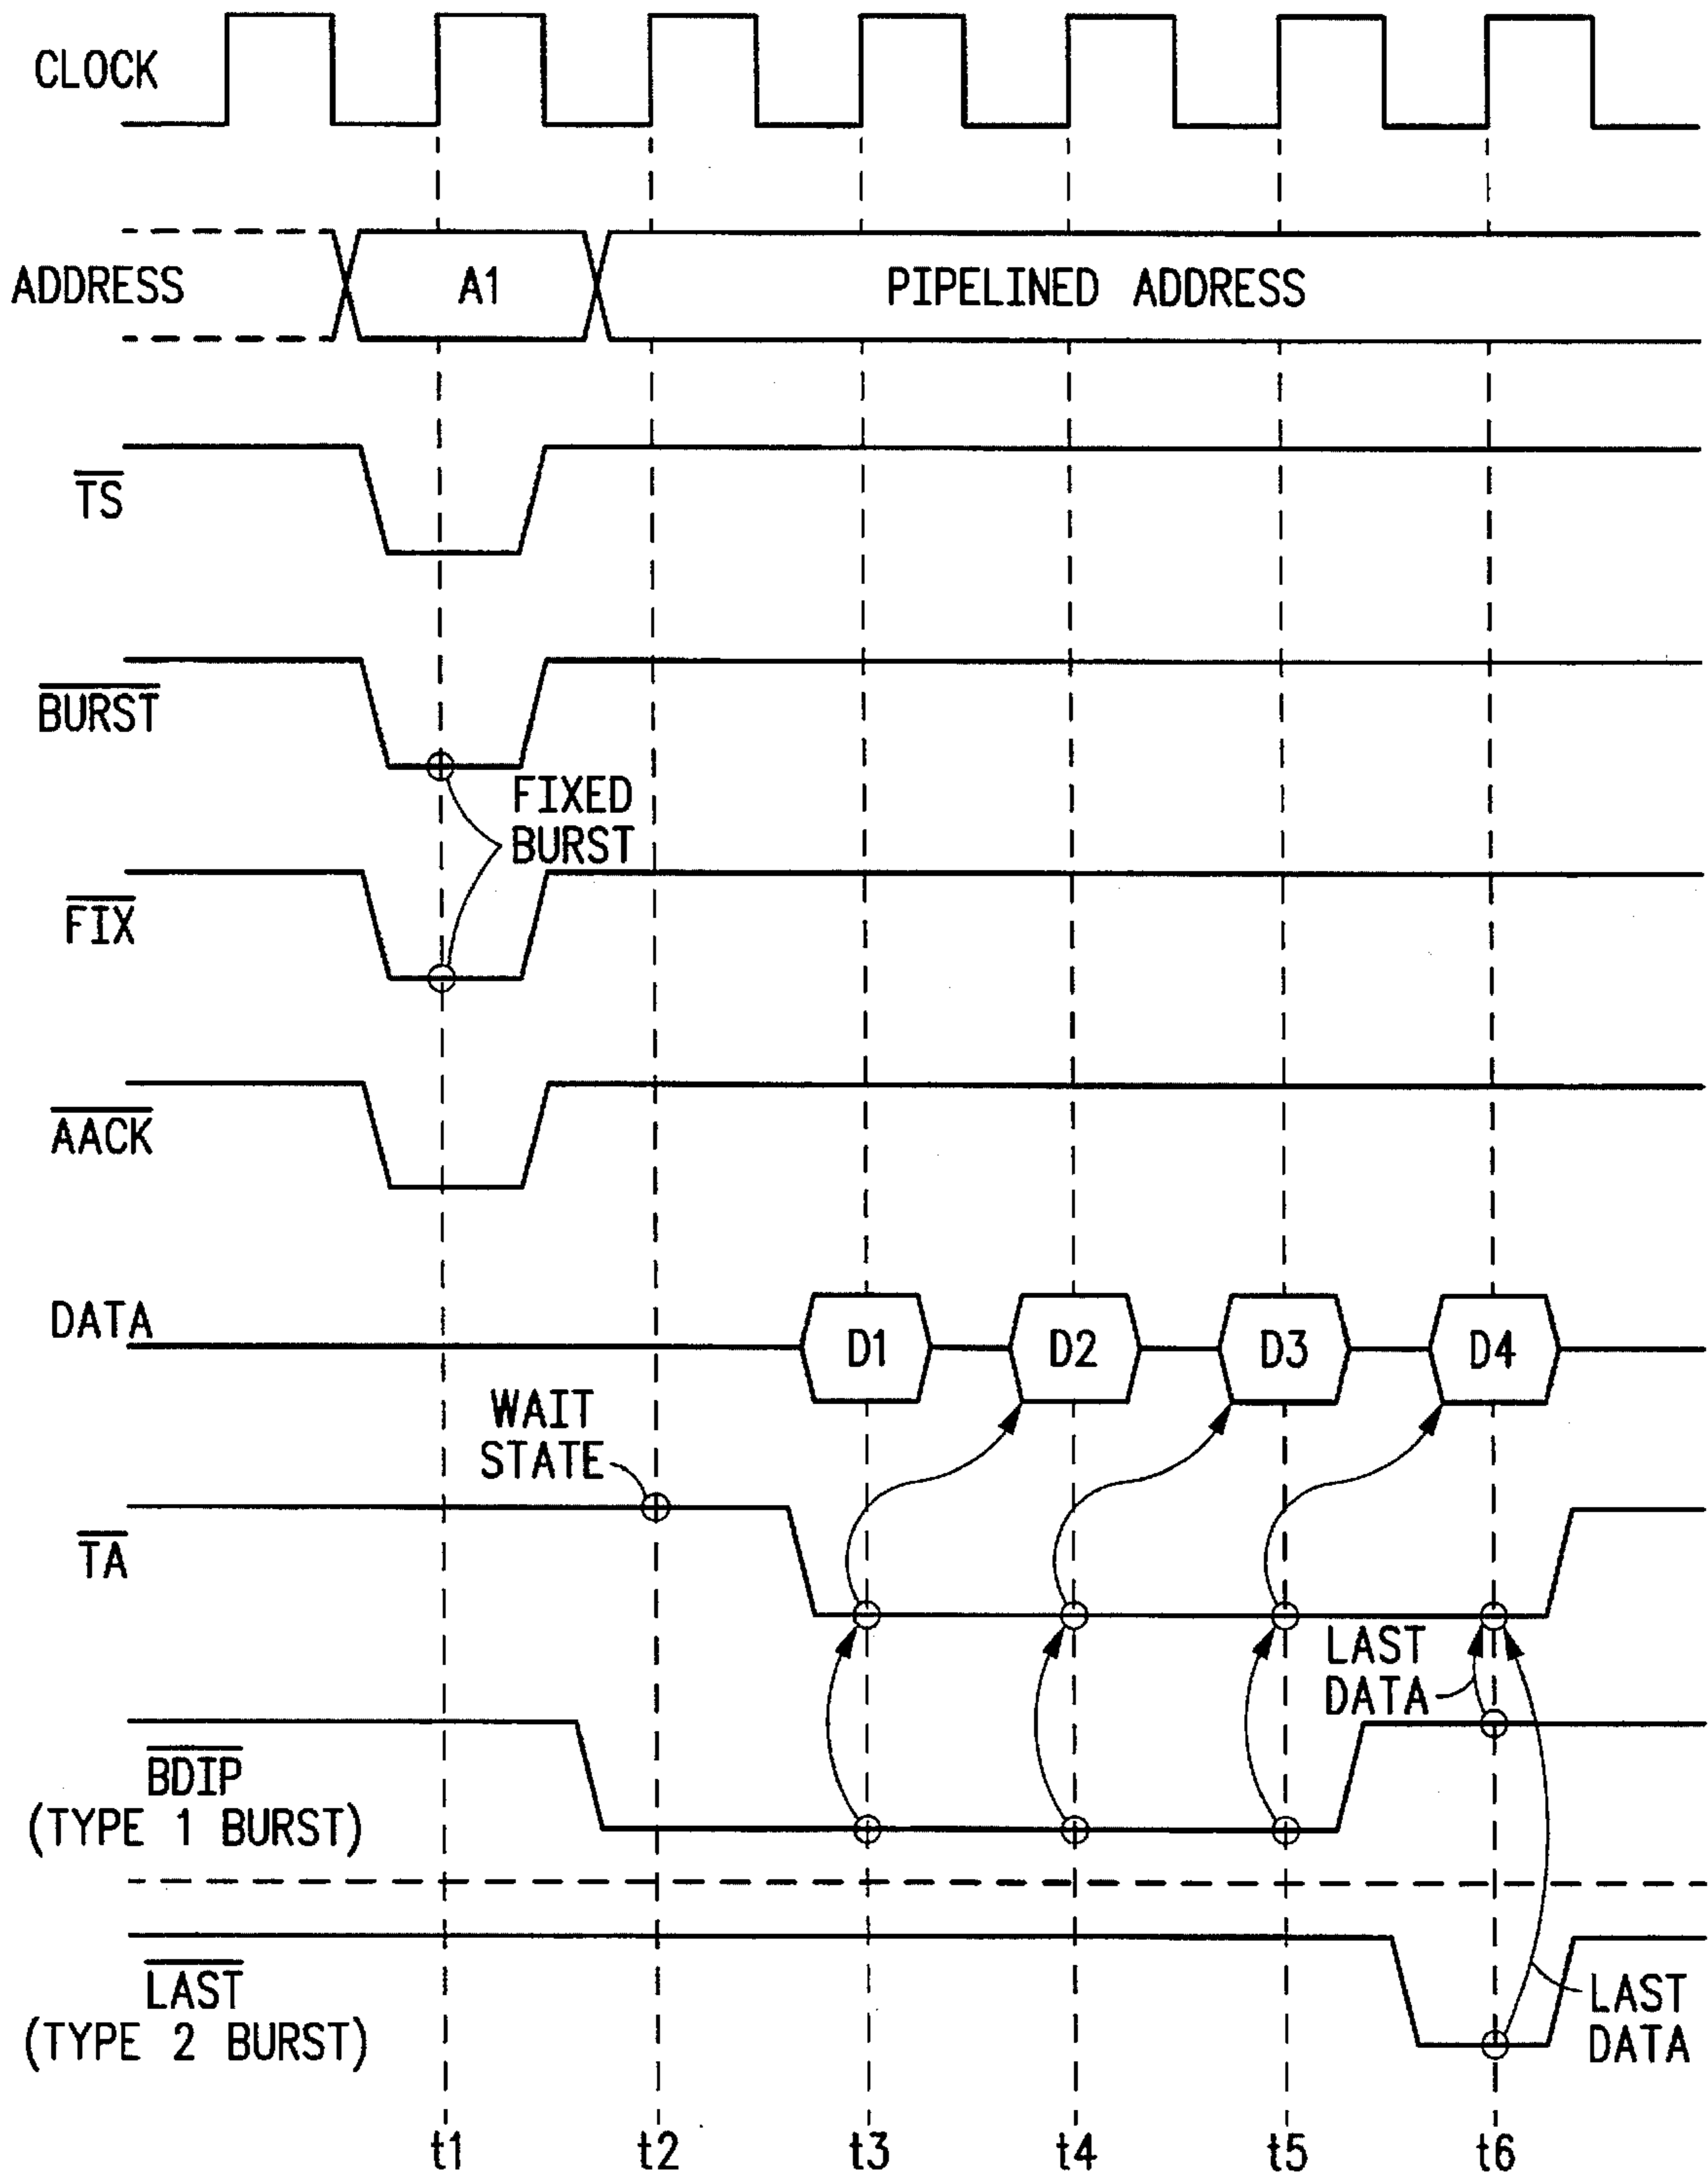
CLOCK

ADDRESS

A1

PIPELINED ADDRESS

$\overline{TS}$

$\overline{BURST}$

FIXED BURST

$\overline{FIX}$

$\overline{AACK}$

DATA

D1

D2

D3

D4

WAIT STATE

$\overline{TA}$

LAST DATA

$\overline{BDIP}$ (TYPE 1 BURST)

$\overline{LAST}$ (TYPE 2 BURST)

LAST DATA

t1 t2 t3 t4 t5 t6